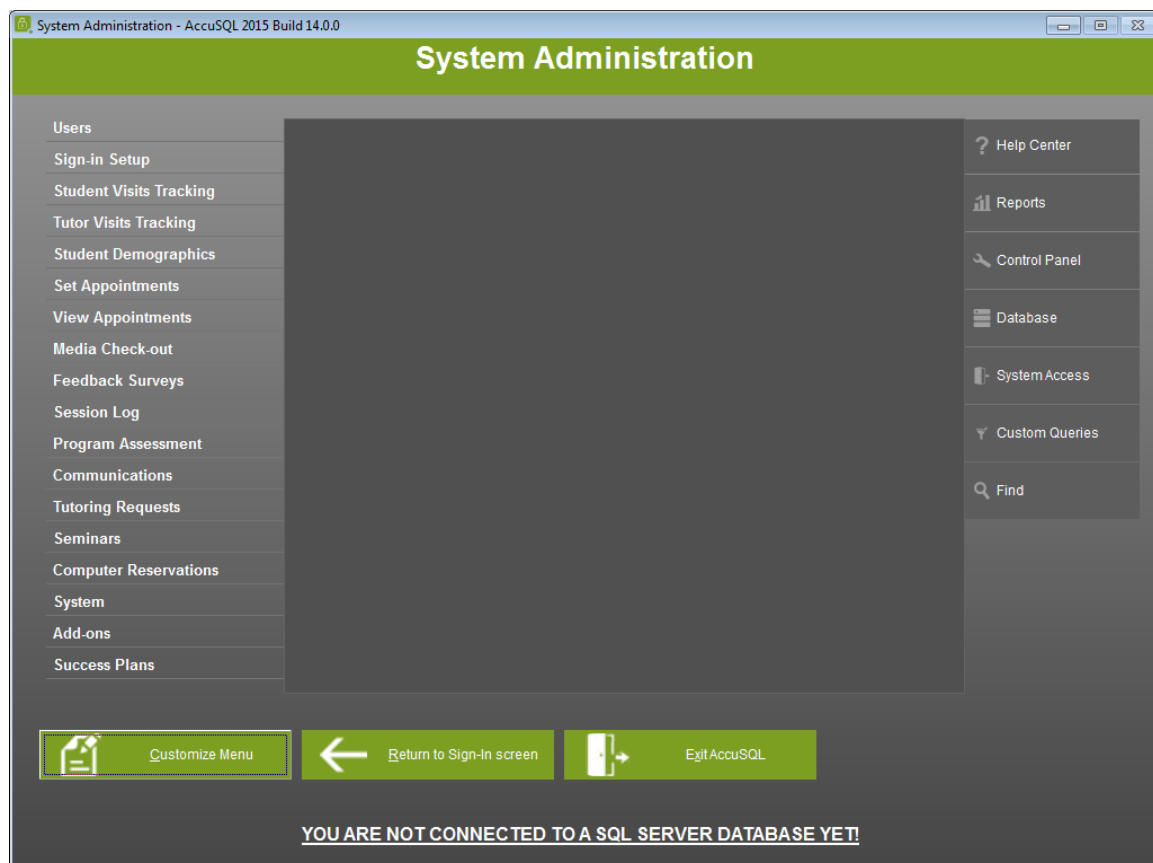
System Administration - AccuSQL 2015 Build 14.0.0

System Administration

Users
Sign-in Setup
Student Visits Tracking
Tutor Visits Tracking
Student Demographics
Set Appointments
View Appointments
Media Check-out
Feedback Surveys
Session Log
Program Assessment
Communications
Tutoring Requests
Seminars
Computer Reservations
System
Add-ons
Success Plans

Help Center
Reports
Control Panel
Database
System Access
Custom Queries
Find

Customize Menu
Return to Sign-In screen
Exit AccuSQL

YOU ARE NOT CONNECTED TO A SQL SERVER DATABASE YET!